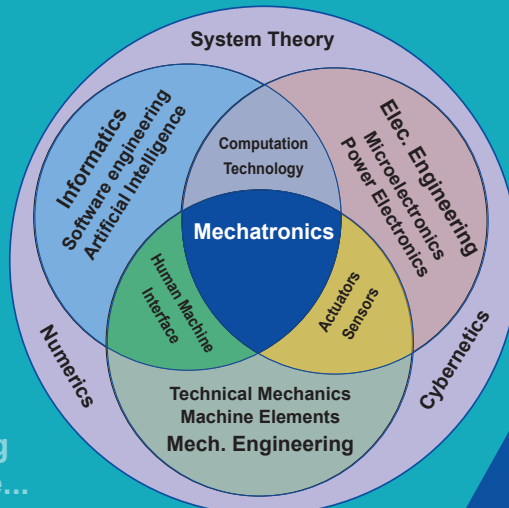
System Theory

Informatics
Software engineering
Artificial Intelligence

Elec. Engineering
Microelectronics
Power Electronics

Computation Technology

Mechatronics

Human Machine Interface

Actuators
Sensors

Numerics

Cybernetics

Technical Mechanics
Machine Elements
Mech. Engineering

g
e...